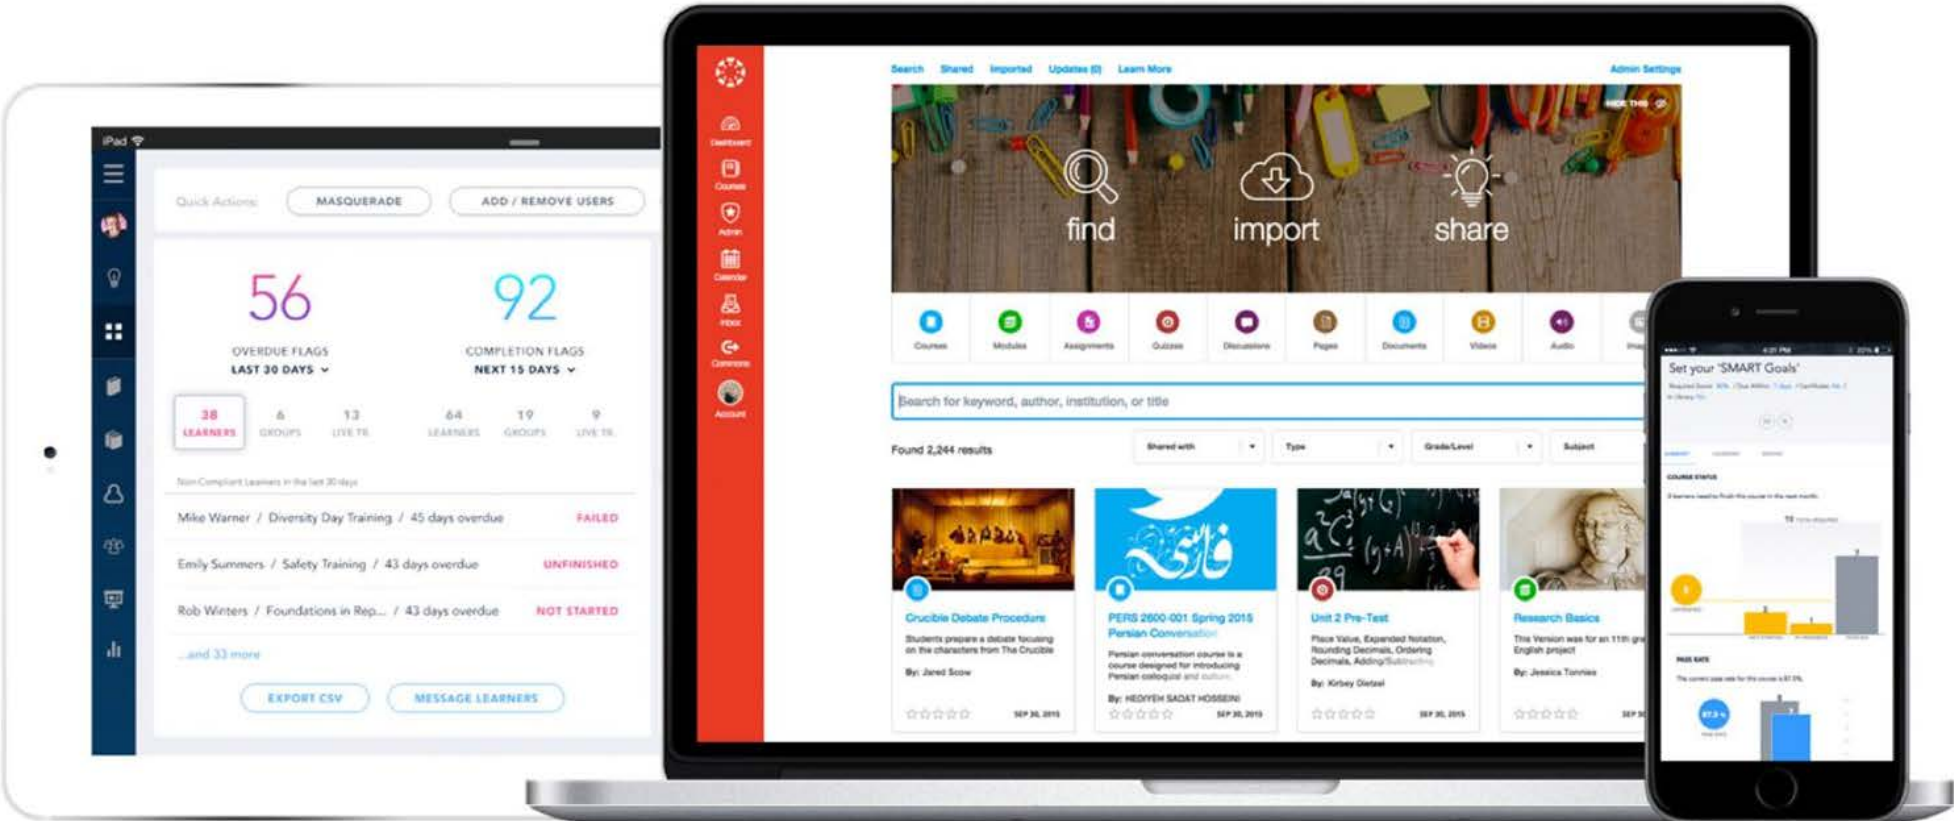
iPad

Quick Actions MASQUERADE ADD / REMOVE USERS

56
OVERDUE FLAGS
LAST 30 DAYS

92
COMPLETION FLAGS
NEXT 15 DAYS

38 LEARNERS 6 GROUPS 13 LIVE TR 64 LEARNERS 19 GROUPS 9 LIVE TR

Non-Compliant Learners in the last 30 days

Mike Warner / Diversity Day Training / 45 days overdue FAILED
Emily Summers / Safety Training / 43 days overdue UNFINISHED
Rob Winters / Foundations in Rep... / 43 days overdue NOT STARTED
...and 33 more

EXPORT CSV MESSAGE LEARNERS

Dashboard Courses Admin Calendar Inbox Commons Account

Search Shared Imported Updates (0) Learn More Admin Settings

find import share

Courses Modules Assignments Quizzes Discussions Pages Documents Videos Audio

Search for keyword, author, institution, or title

Found 2,244 results Shared with Type Grade/Level Subject

Crucible Debate Procedure
Students prepare a debate focusing on the characters from The Crucible
By: Jared Scow
SEP 30, 2015

PERS 2600-001 Spring 2015 Persian Conversation
Persian conversation course is a course designed for introducing Persian colloquial and culture
By: HEDIYEH SADAT HOSSEINI
SEP 30, 2015

Unit 2 Pre-Test
Place Value, Expanded Notation, Rounding Decimals, Ordering Decimals, Adding/Subtracting
By: Kirbey Dietzel
SEP 30, 2015

Research Basics
This Version was for an 11th gr English project
By: Jessica Tonnies

Set your 'SMART Goals'
COURSE STATUS
PASS RATE